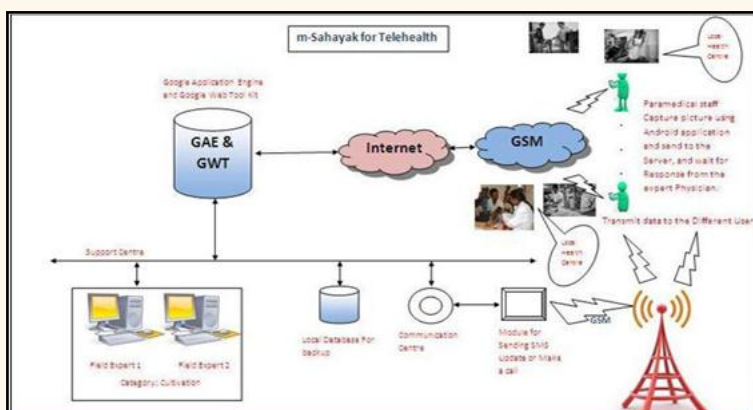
m-Sahayak for Telehealth

Google Application Engine and Google Web Tool Kit

GAE & GWT

Internet

GSM

Local Health Centre

Paramedical staff Capture picture using Android application and send to the Server, and wait for Response from the expert Physician.

Transmit data to the Different User

Local Health Centre

Support Centre

Field Expert 1

Field Expert 2

Category: Cultivation

Local Database For Backup

Communication Centre

Module for Sending SMS Update or Make a call

GSM